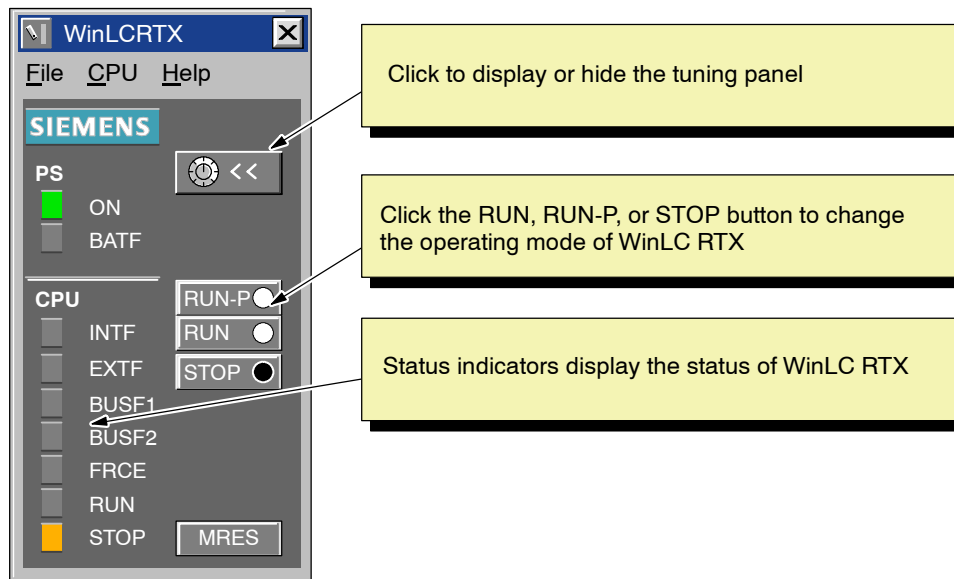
WinLCRTX

File CPU Help

SIEMENS

PS

ON

BATF

CPU

INTF

EXTF

BUSF1

BUSF2

FRCE

RUN

STOP

<<

RUN-P

RUN

STOP

MRES

Click to display or hide the tuning panel

Click the RUN, RUN-P, or STOP button to change the operating mode of WinLC RTX

Status indicators display the status of WinLC RTX